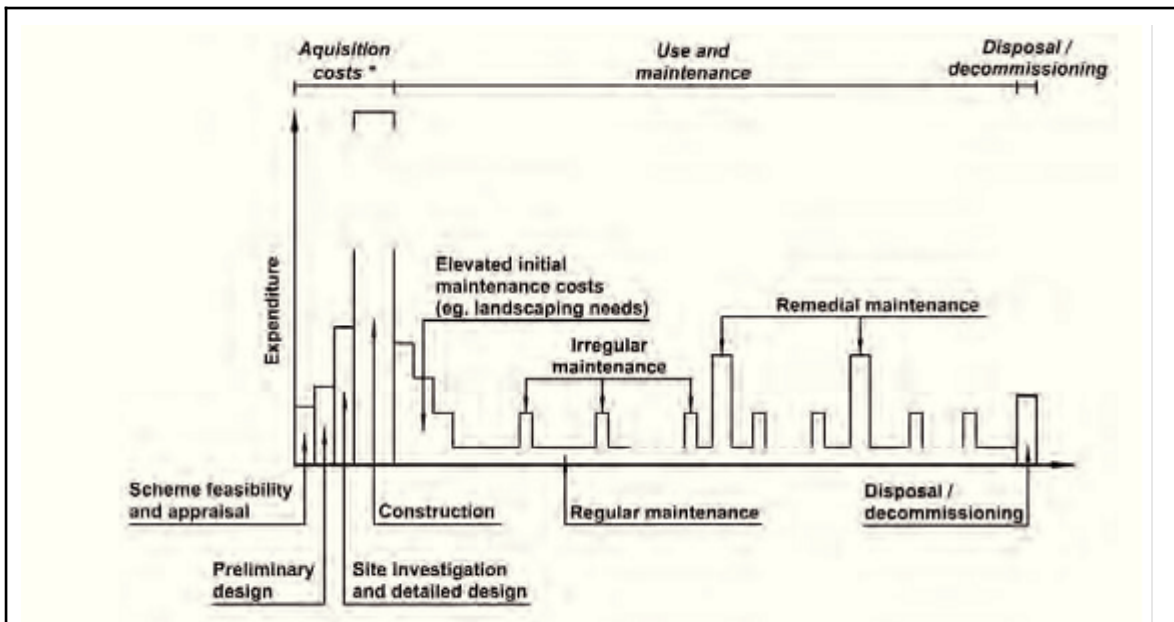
Aquisition costs *

Use and maintenance

Disposal / decommissioning

Expenditure

Elevated initial maintenance costs (eg. landscaping needs)

Remedial maintenance

Irregular maintenance

Scheme feasibility and appraisal

Construction

Regular maintenance

Disposal / decommissioning

Preliminary design

Site investigation and detailed design